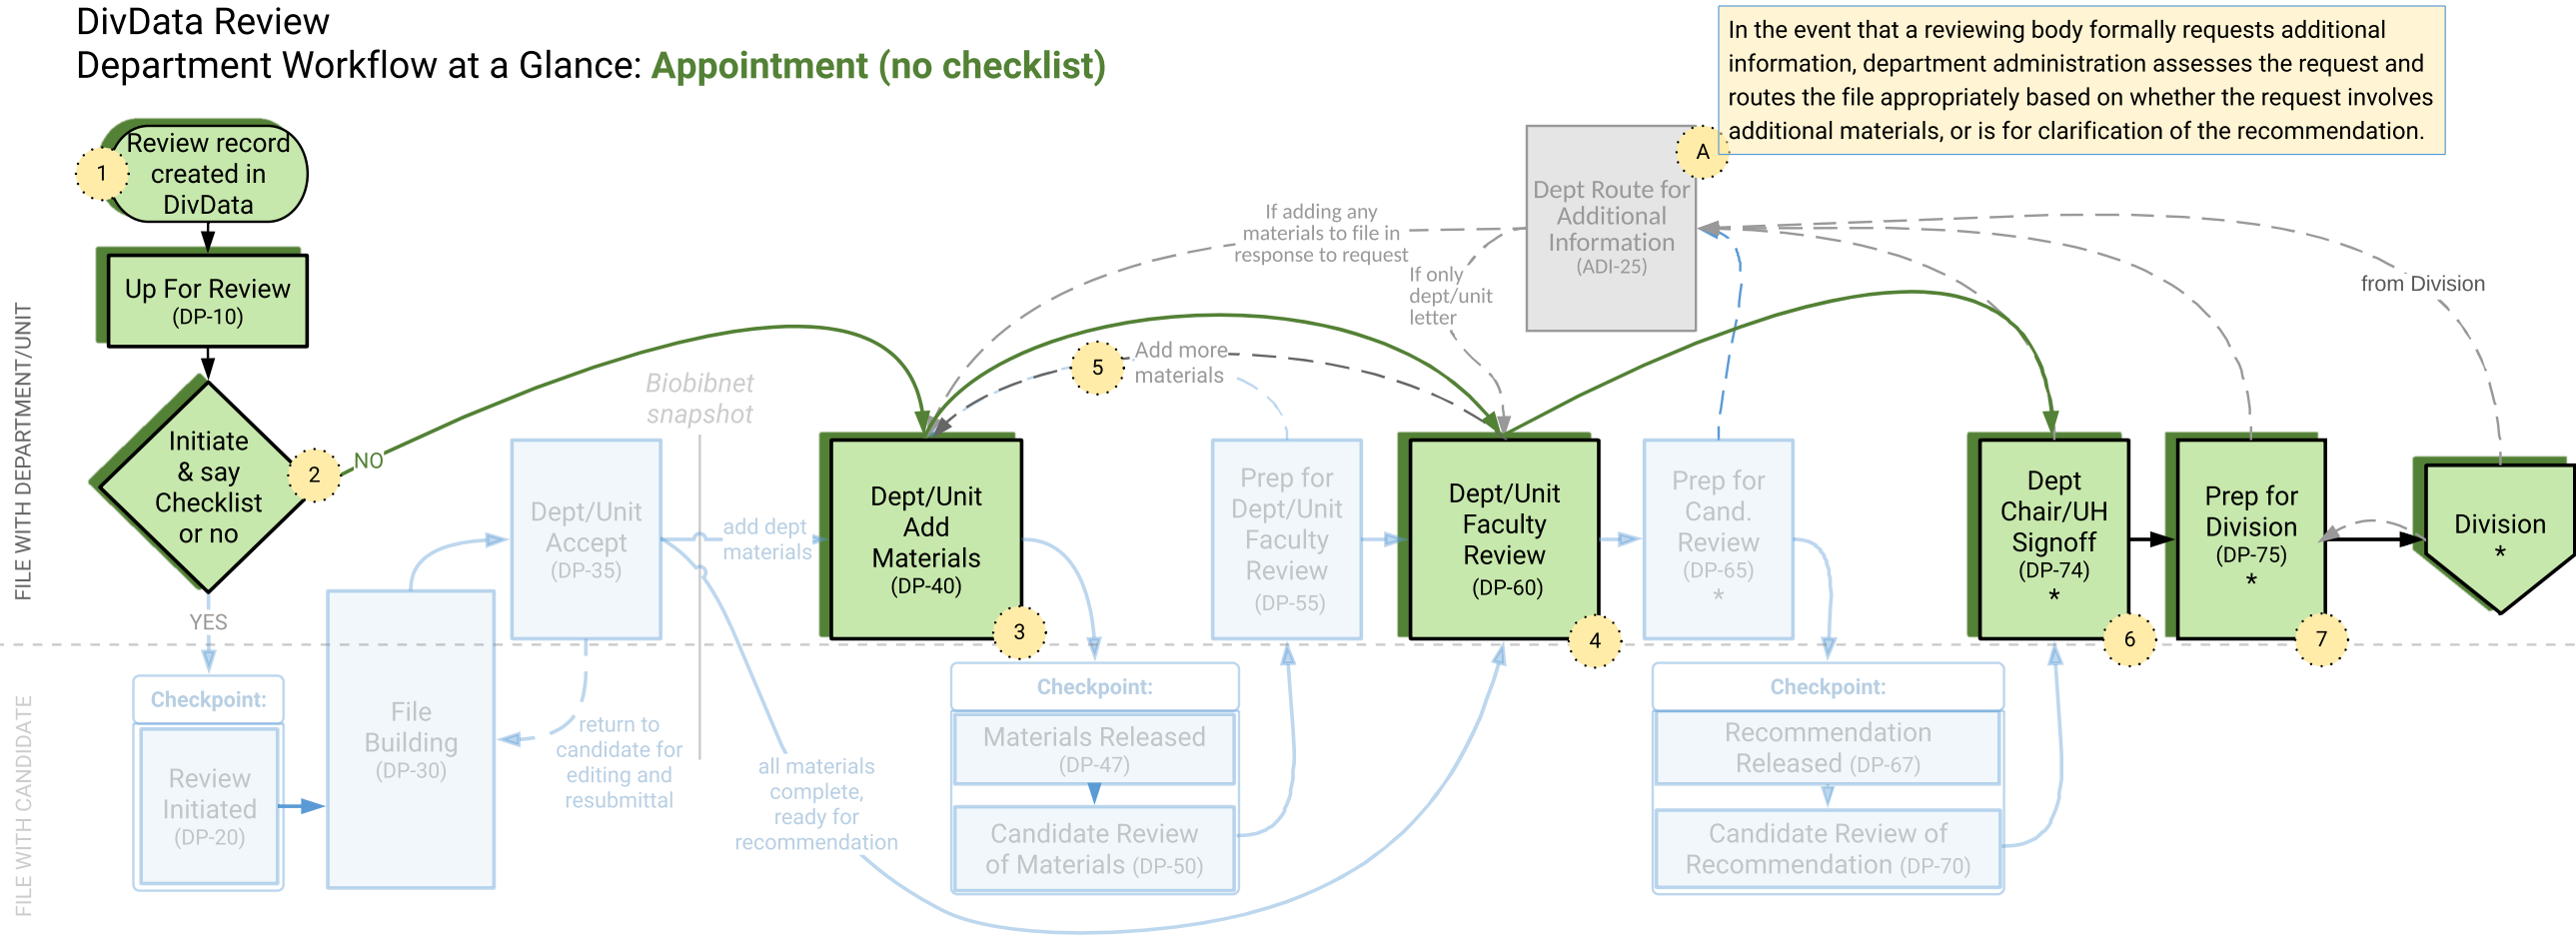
DivData Review
Department Workflow at a Glance: Appointment (no checklist)

In the event that a reviewing body formally requests additional information, department administration assesses the request and routes the file appropriately based on whether the request involves additional materials, or is for clarification of the recommendation.

FILE WITH DEPARTMENT/UNIT

FILE WITH CANDIDATE

1
Review record created in DivData

Up For Review
(DP-10)

Initiate & say Checklist or no

2

NO

YES

Checkpoint:
Review Initiated
(DP-20)

File Building
(DP-30)

Dept/Unit Accept
(DP-35)

return to candidate for editing and resubmittal

Biobibnet snapshot

add dept materials

all materials complete, ready for recommendation

Dept/Unit Add Materials
(DP-40)

3

5
Add more materials

If adding any materials to file in response to request

If only dept/unit letter

Checkpoint:
Materials Released
(DP-47)
Candidate Review of Materials (DP-50)

Prep for Dept/Unit Faculty Review
(DP-55)

Dept/Unit Faculty Review
(DP-60)

4

A
Dept Route for Additional Information
(ADI-25)

Prep for Cand. Review
(DP-65)
*

Checkpoint:
Recommendation Released (DP-67)
Candidate Review of Recommendation (DP-70)

Dept Chair/UH Signoff
(DP-74)
*

6

Prep for Division
(DP-75)
*

7

from Division

Division
*